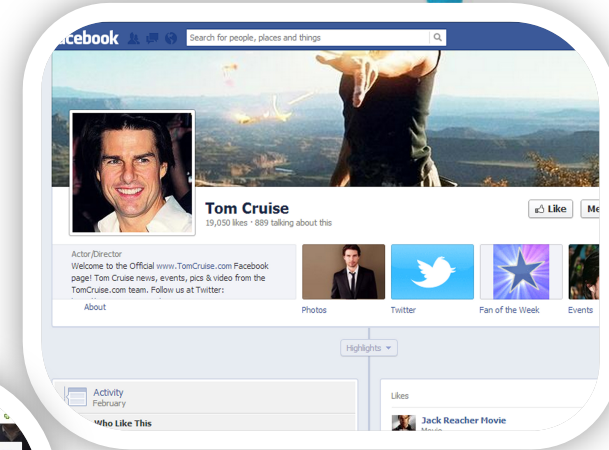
acebook

Search for people, places and things

Tom Cruise
19,050 likes · 889 talking about this

Like
Me

Actor/Director
Welcome to the Official www.TomCruise.com Facebook page! Tom Cruise news, events, pics & video from the TomCruise.com team. Follow us at Twitter:

About

Photos

Twitter

Fan of the Week

Events

Highlights

Activity
February

Who Like This

Likes

Jack Reacher Movie
Movie